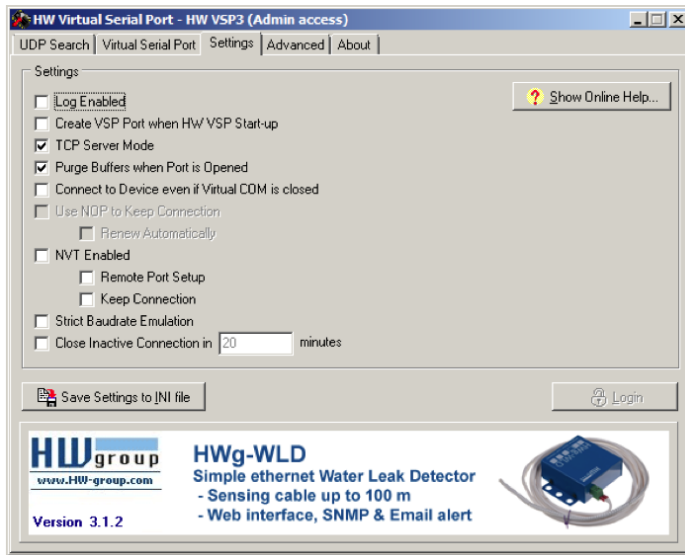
HW Virtual Serial Port - HW VSP3 (Admin access)

UDP Search | Virtual Serial Port | Settings | Advanced | About

Settings

☐ Log Enabled
☐ Create VSP Port when HW VSP Start-up
☑ TCP Server Mode
☑ Purge Buffers when Port is Opened
☐ Connect to Device even if Virtual COM is closed
☐ Use NOP to Keep Connection
☐ Renew Automatically
☐ NVT Enabled
☐ Remote Port Setup
☐ Keep Connection
☐ Strict Baudrate Emulation
☐ Close Inactive Connection in 20 minutes

Show Online Help...

Save Settings to INI file

Login

HW group
www.HW-group.com
Version 3.1.2

HWg-WLD
Simple ethernet Water Leak Detector
- Sensing cable up to 100 m
- Web interface, SNMP & Email alert